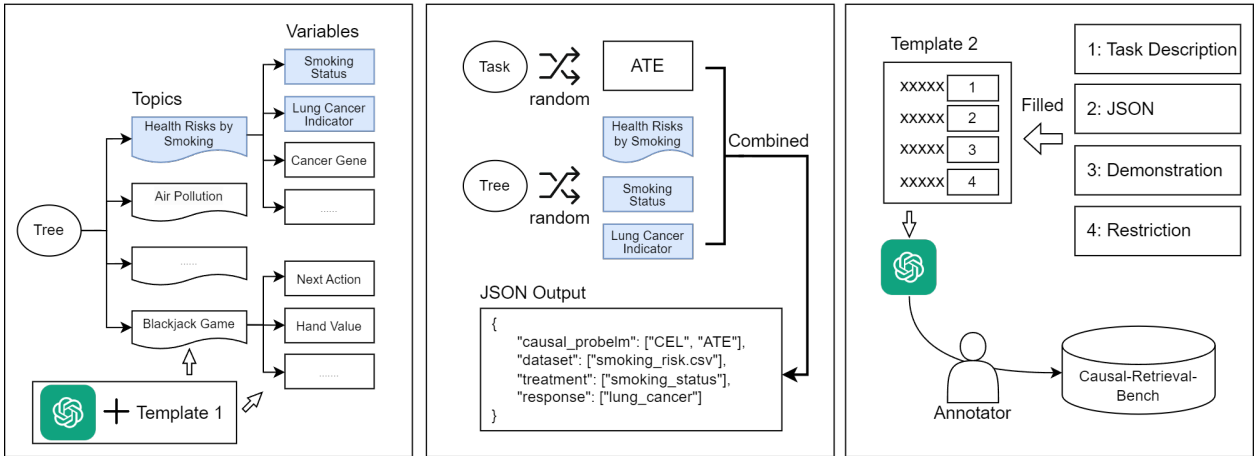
Variables

Topics

Smoking Status

Lung Cancer Indicator

Cancer Gene

......

Health Risks by Smoking

Air Pollution

Tree

......

Next Action

Blackjack Game

Hand Value

......

Template 1

Task

random

ATE

Health Risks by Smoking

Combined

Tree

random

Smoking Status

Lung Cancer Indicator

JSON Output

{
"causal_probelm": ["CEL", "ATE"],
"dataset": ["smoking_risk.csv"],
"treatment": ["smoking_status"],
"response": ["lung_cancer"]
}

Template 2

xxxxx 1
xxxxx 2
xxxxx 3
xxxxx 4

Filled

1: Task Description

2: JSON

3: Demonstration

4: Restriction

Annotator

Causal-Retrieval-Bench